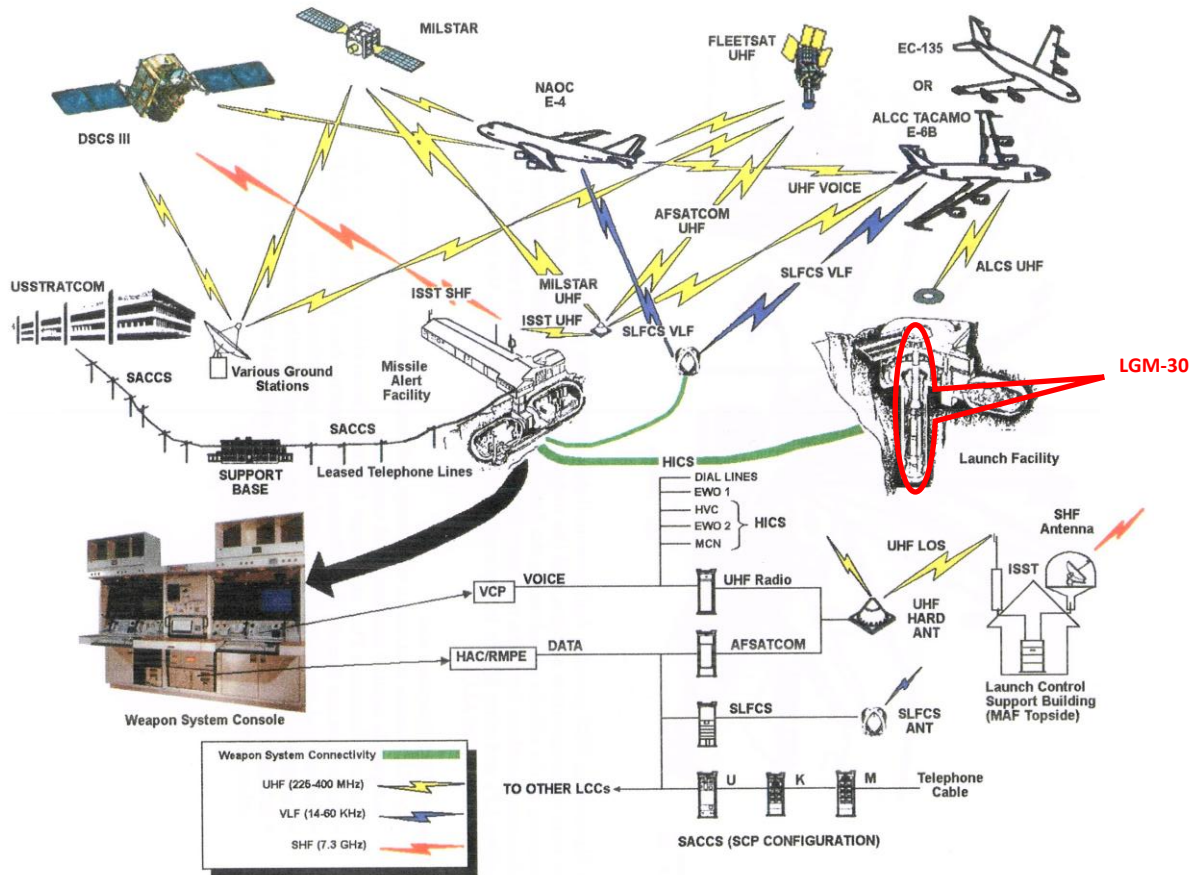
MILSTAR

FLEETSAT UHF

EC-135

OR

ALCC TACAMO E-6B

DSCS III

NAOC E-4

UHF VOICE

AFSATCOM UHF

SLFCS VLF

ALCS UHF

USSTRATCOM

ISST SHF

MILSTAR UHF

ISST UHF

SLFCS VLF

LGM-30

SACCS

Various Ground Stations

Missile Alert Facility

SACCS

SUPPORT BASE

Leased Telephone Lines

HICS

Launch Facility

DIAL LINES
EWO 1
HVC
EWO 2
MCN

HICS

SHF Antenna

UHF LOS

ISST

VCP

VOICE

UHF Radio

UHF HARD ANT

HAC/RMPE

DATA

AFSATCOM

Launch Control Support Building (MAF Topside)

Weapon System Console

SLFCS

SLFCS ANT

Weapon System Connectivity

UHF (225-400 MHz)

VLF (14-60 KHz)

SHF (7.3 GHz)

TO OTHER LCCs

U

K

M

Telephone Cable

SACCS (SCP CONFIGURATION)